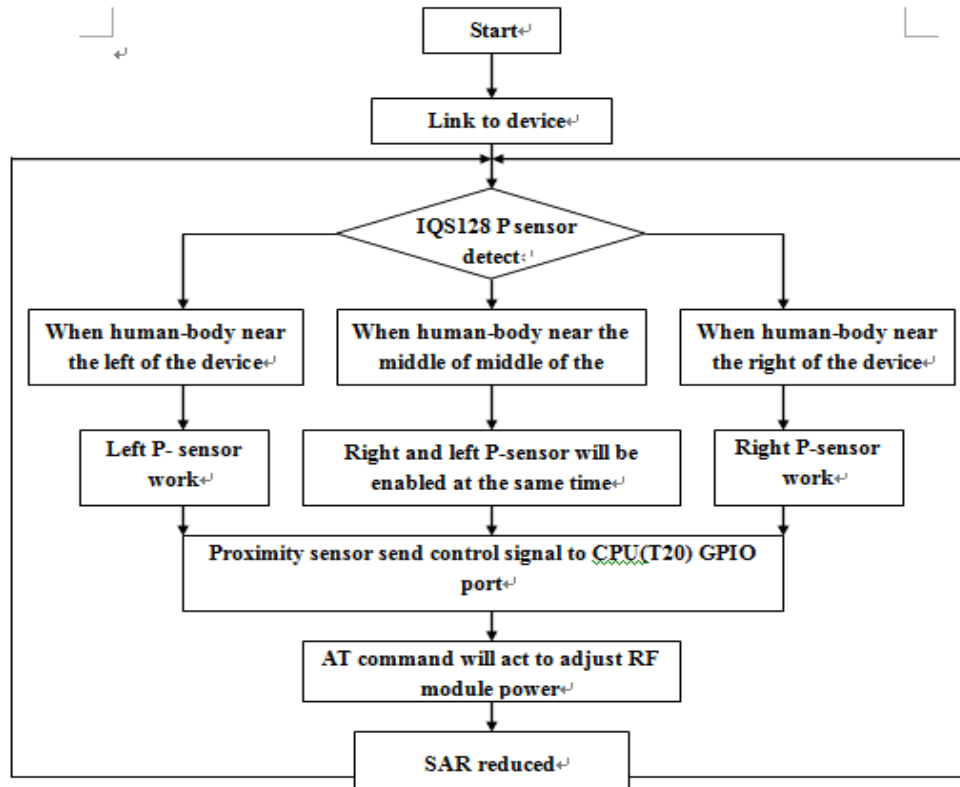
Start

Link to device

IQS128 P sensor detect

When human-body near the left of the device

When human-body near the middle of middle of the

When human-body near the right of the device

Left P- sensor work

Right and left P-sensor will be enabled at the same time

Right P-sensor work

Proximity sensor send control signal to CPU(T20) GPIO port

AT command will act to adjust RF module power

SAR reduced